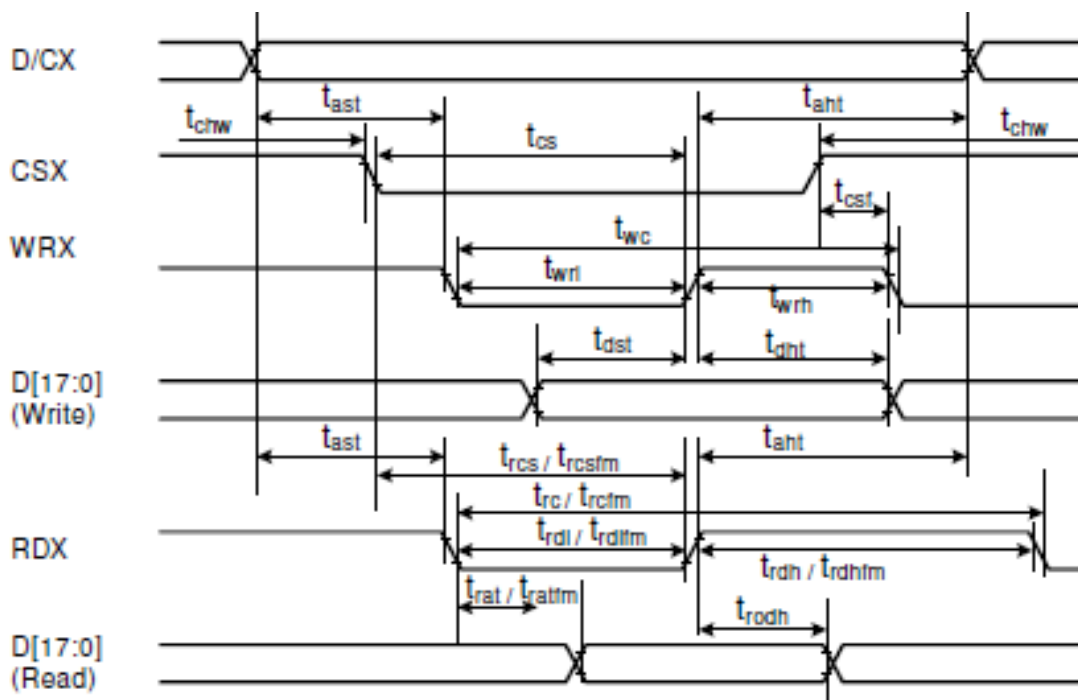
D/CX

$t_{ast}$

$t_{aht}$

$t_{chw}$

$t_{cs}$

$t_{chw}$

CSX

$t_{csf}$

WRX

$t_{wc}$

$t_{wrl}$

$t_{wrh}$

$t_{dst}$

$t_{dht}$

D[17:0] (Write)

$t_{ast}$

$t_{rcs}$ / $t_{rcsfm}$

$t_{aht}$

$t_{rc}$ / $t_{rcfm}$

RDX

$t_{rdl}$ / $t_{rdlfm}$

$t_{rdh}$ / $t_{rdhfm}$

$t_{rat}$ / $t_{ratfm}$

$t_{rodh}$

D[17:0] (Read)